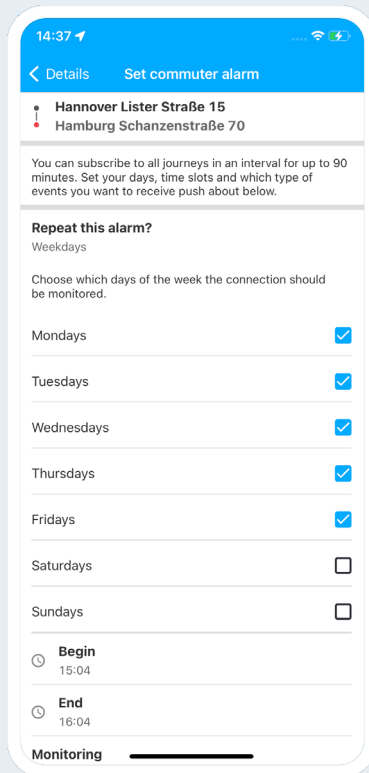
14:37

Details Set commuter alarm

Hannover Lister Straße 15
Hamburg Schanzenstraße 70

You can subscribe to all journeys in an interval for up to 90 minutes. Set your days, time slots and which type of events you want to receive push about below.

Repeat this alarm?
Weekdays

Choose which days of the week the connection should be monitored.

Mondays

Tuesdays

Wednesdays

Thursdays

Fridays

Saturdays

Sundays

Begin
15:04

End
16:04

Monitoring